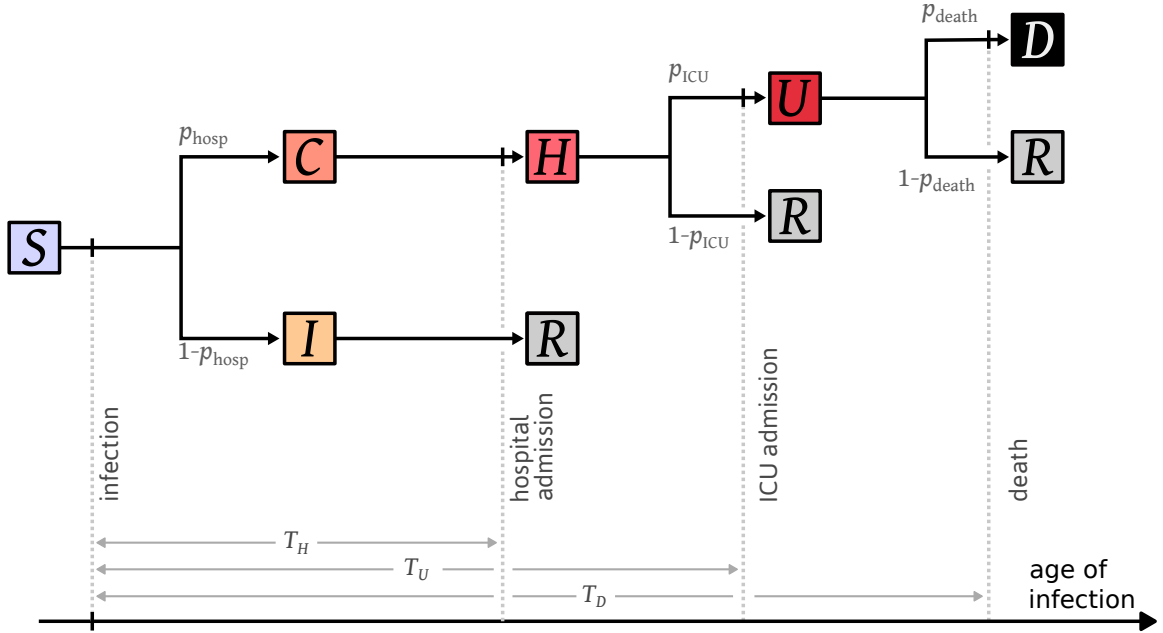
$p_{\text{death}}$

$D$

$p_{\text{ICU}}$

$U$

$p_{\text{hosp}}$

$C$

$H$

$R$

$1\text{-}p_{\text{death}}$

$S$

$R$

$1\text{-}p_{\text{ICU}}$

$I$

$R$

$1\text{-}p_{\text{hosp}}$

infection

hospital admission

ICU admission

death

$T_H$

$T_U$

$T_D$

age of infection